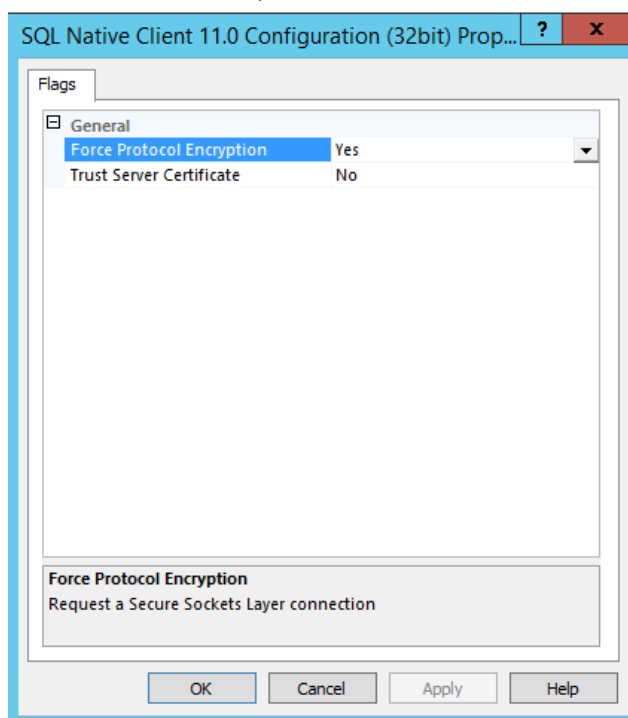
SQL Native Client 11.0 Configuration (32bit) Prop...

?

X

Flags

⊟ General

| | |
|---|---|
| Force Protocol Encryption | Yes |
| Trust Server Certificate | No |

Force Protocol Encryption

Request a Secure Sockets Layer connection

OK

Cancel

Apply

Help